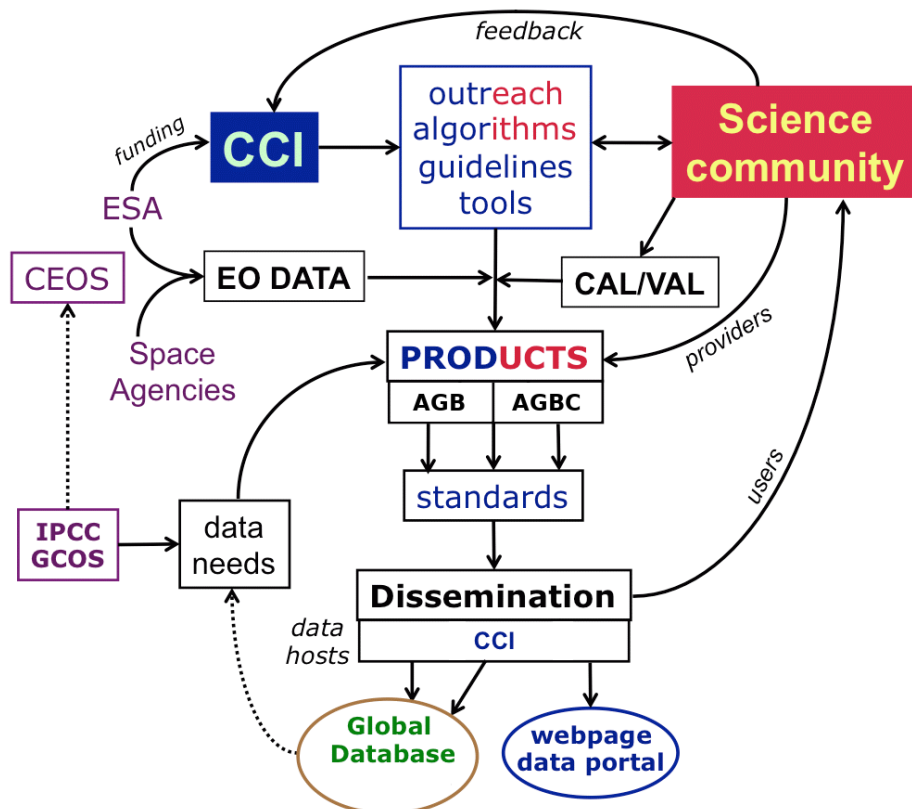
feedback

funding

CCI

outreach
algorithms
guidelines
tools

Science community

ESA

CEOS

EO DATA

CAL/VAL

Space Agencies

providers

PRODUCTS

AGB

AGBC

users

standards

IPCC
GCOS

data needs

Dissemination

CCI

data hosts

Global Database

webpage data portal